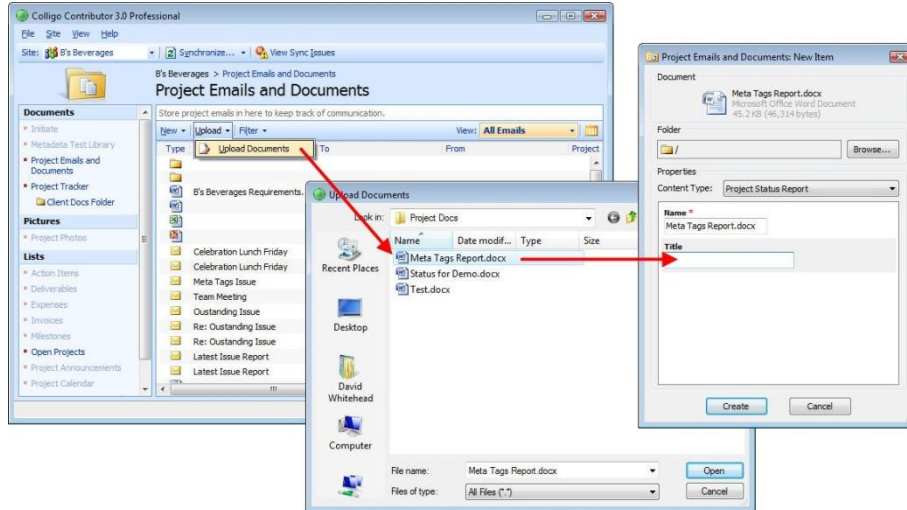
Colligo Contributor 3.0 Professional

File Site View Help

Site: B's Beverages | Synchronize... | View Sync Issues

B's Beverages > Project Emails and Documents

Project Emails and Documents

Store project emails in here to keep track of communication.

New | Upload | Filter | View: All Emails

Upload Documents

Type | To | From | Project

B's Beverages Requirements.

Celebration Lunch Friday
Celebration Lunch Friday
Meta Tags Issue
Team Meeting
Oustanding Issue
Re: Oustanding Issue
Re: Oustanding Issue
Latest Issue Report
Latest Issue Report

Documents
Initiate
Metadata Test Library
Project Emails and Documents
Project Tracker
Client Docs Folder

Pictures
Project Photos

Lists
Action Items
Deliverables
Expenses
Invoices
Milestones
Open Projects
Project Announcements
Project Calendar

Upload Documents

Look in: Project Docs

Name | Date modif... | Type | Size

Meta Tags Report.docx
Status for Demo.docx
Test.docx

Recent Places
Desktop
David Whitehead
Computer

File name: Meta Tags Report.docx | Open
Files of type: All Files (*.*) | Cancel

Project Emails and Documents: New Item

Document
Meta Tags Report.docx
Microsoft Office Word Document
45.2 KB (46,314 bytes)

Folder
/ | Browse...

Properties
Content Type: Project Status Report

Name *
Meta Tags Report.docx

Title

Create | Cancel